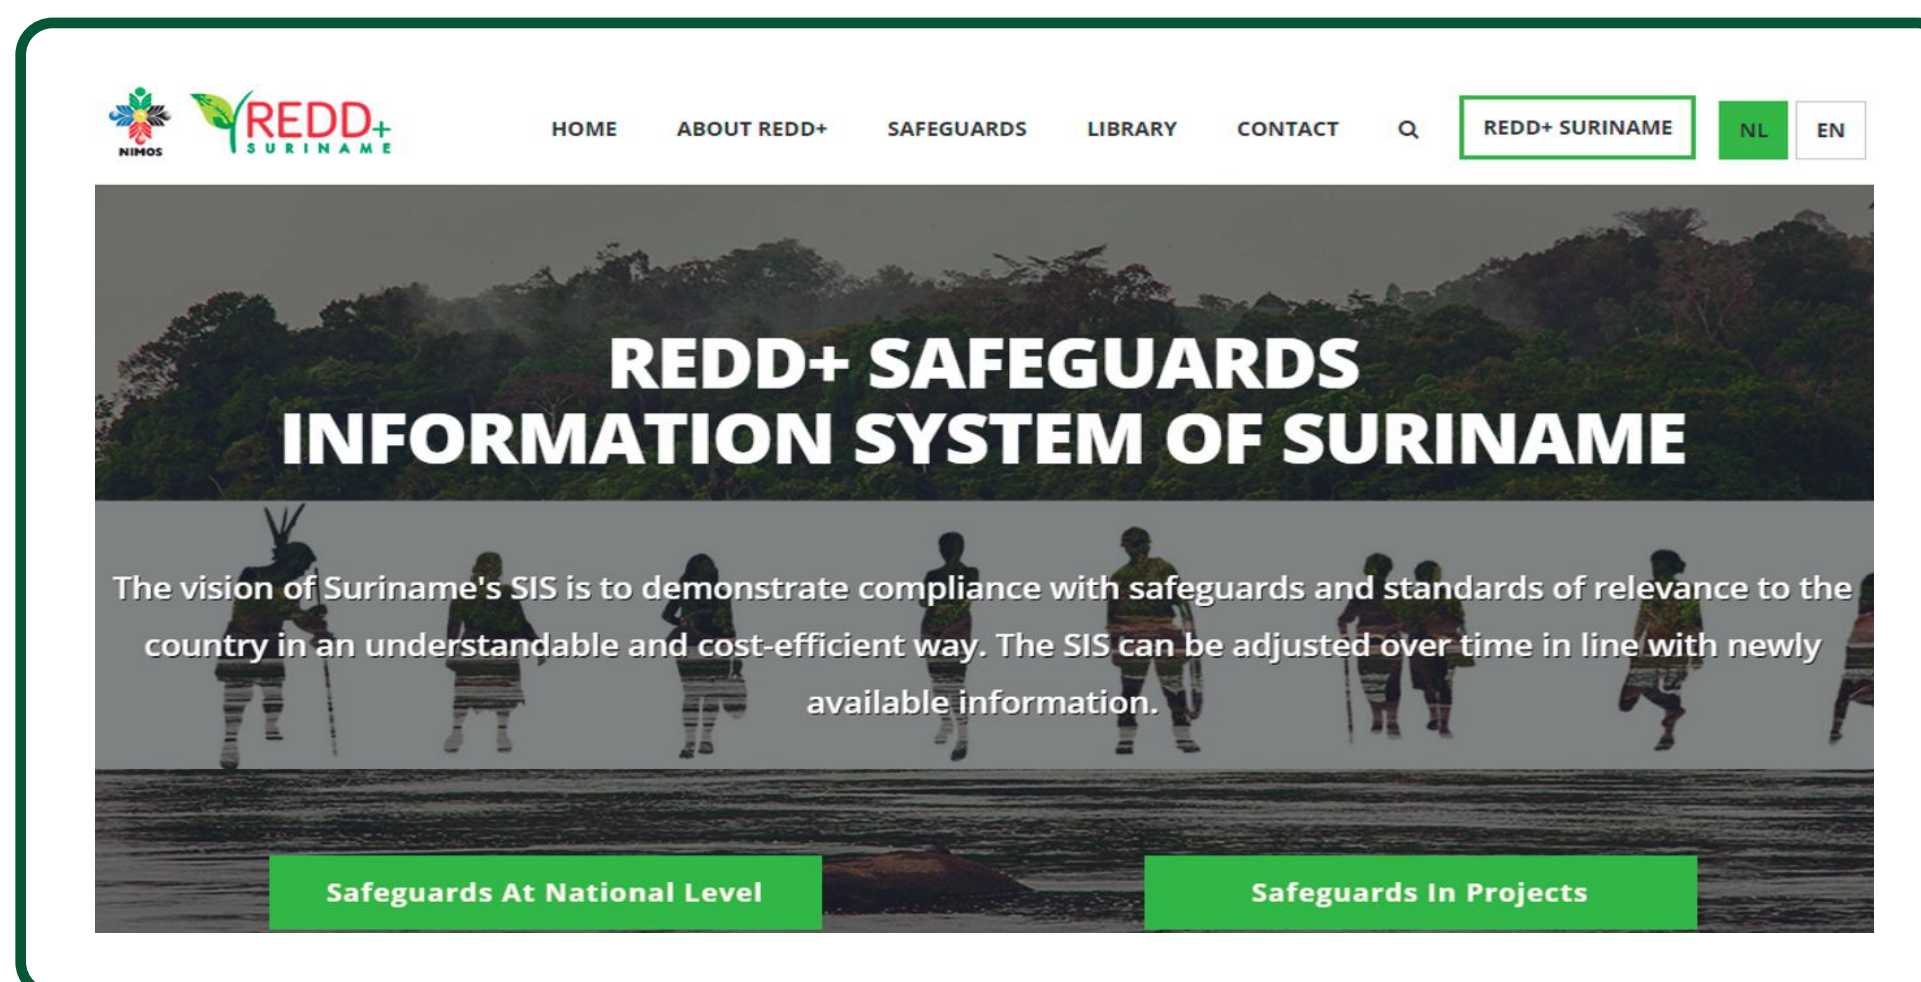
NIMOS

REDD+ SURINAME

HOME ABOUT REDD+ SAFEGUARDS LIBRARY CONTACT

REDD+ SURINAME

NL EN

REDD+ SAFEGUARDS INFORMATION SYSTEM OF SURINAME

The vision of Suriname's SIS is to demonstrate compliance with safeguards and standards of relevance to the country in an understandable and cost-efficient way. The SIS can be adjusted over time in line with newly available information.

Safeguards At National Level

Safeguards In Projects